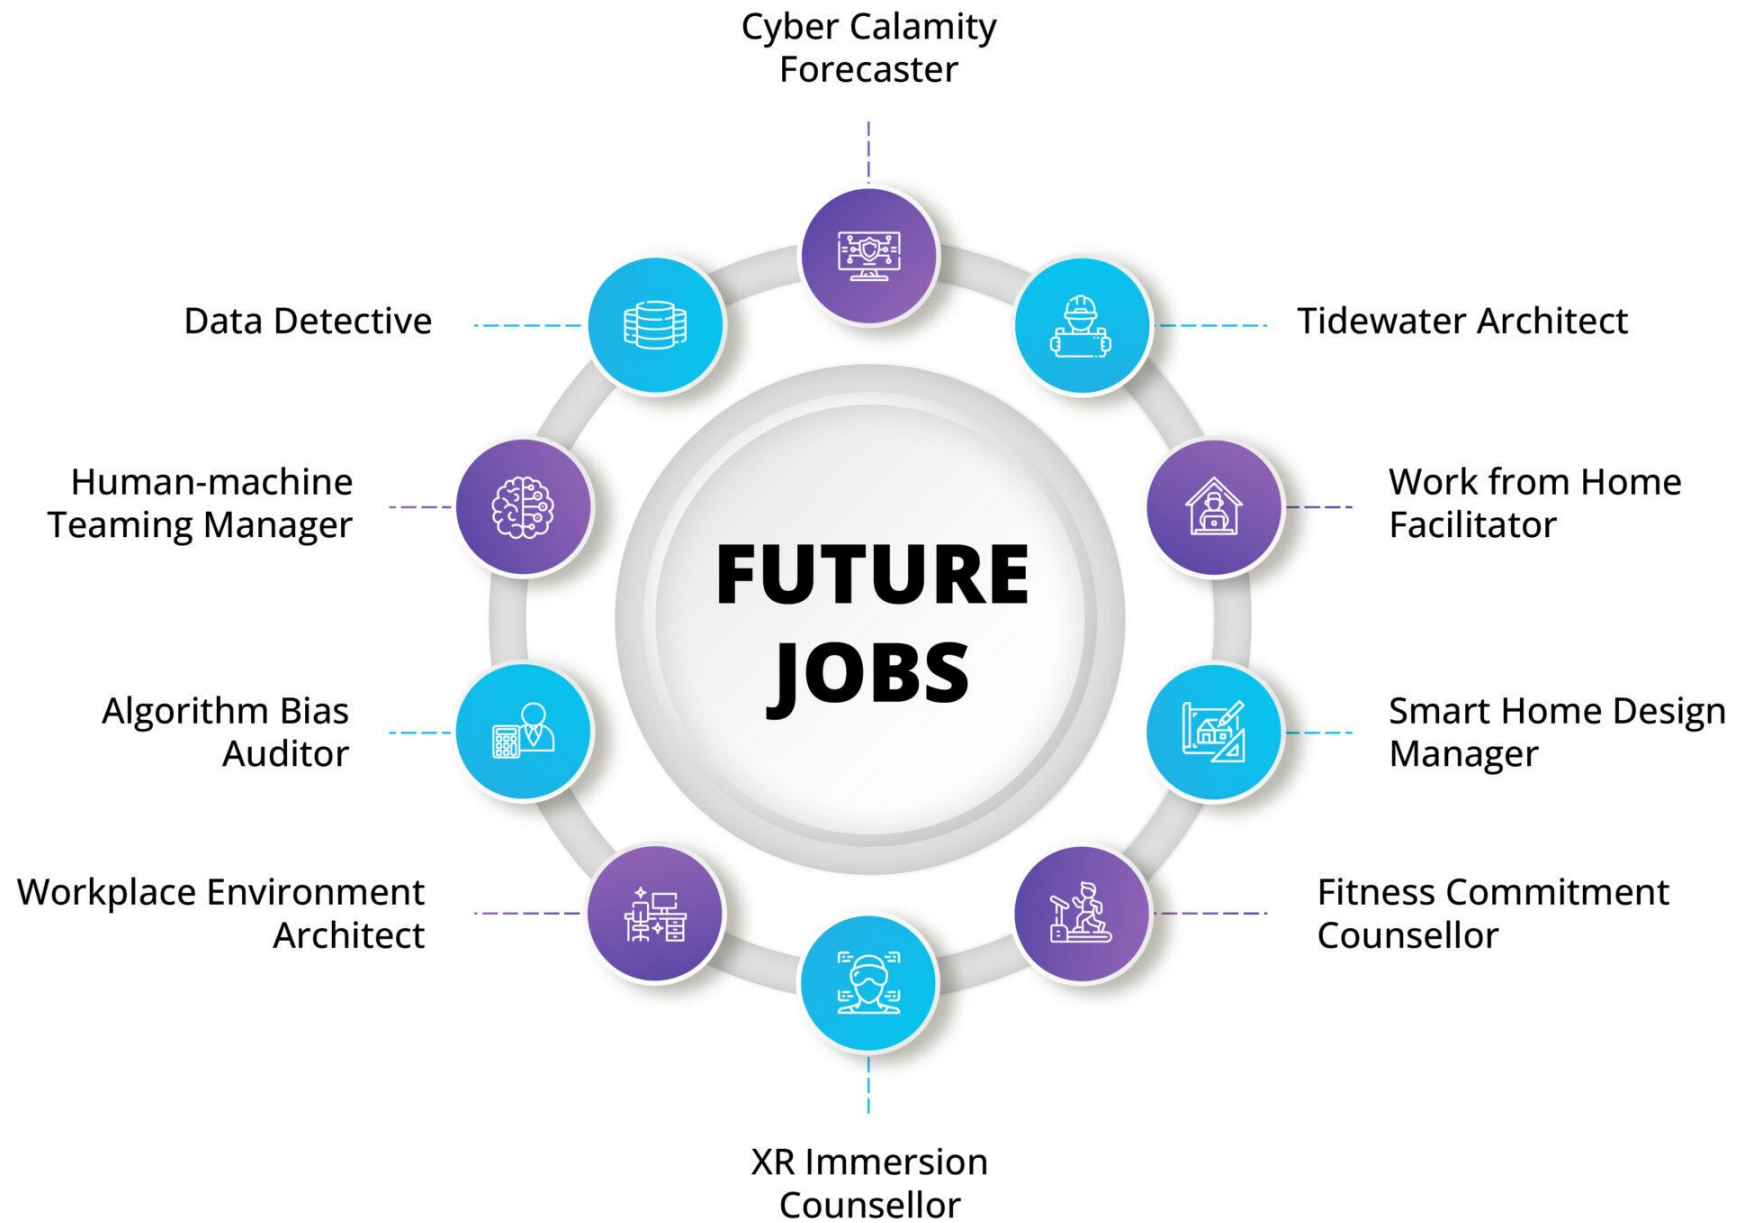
Cyber Calamity Forecaster

Data Detective

Tidewater Architect

Human-machine Teaming Manager

FUTURE JOBS

Work from Home Facilitator

Algorithm Bias Auditor

Smart Home Design Manager

Workplace Environment Architect

Fitness Commitment Counsellor

XR Immersion Counsellor